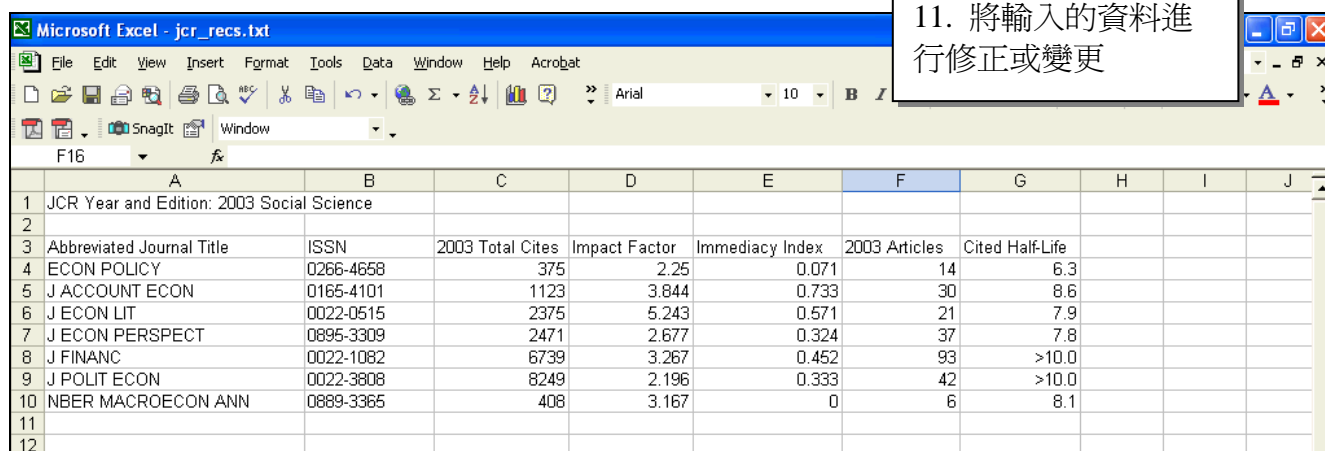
Microsoft Excel - jcr_recs.txt

11. 將輸入的資料進行修正或變更

File Edit View Insert Format Tools Data Window Help Acrobat

Arial 10 B I

SnagIt Window

F16 fx

| | A | B | C | D | E | F | G | H | I | J |
|---|---|---|---|---|---|---|---|---|---|---|
| 1 | JCR Year and Edition: 2003 Social Science | | | | | | | | | |
| 2 | | | | | | | | | | |
| 3 | Abbreviated Journal Title | ISSN | 2003 Total Cites | Impact Factor | Immediacy Index | 2003 Articles | Cited Half-Life | | | |
| 4 | ECON POLICY | 0266-4658 | 375 | 2.25 | 0.071 | 14 | 6.3 | | | |
| 5 | J ACCOUNT ECON | 0165-4101 | 1123 | 3.844 | 0.733 | 30 | 8.6 | | | |
| 6 | J ECON LIT | 0022-0515 | 2375 | 5.243 | 0.571 | 21 | 7.9 | | | |
| 7 | J ECON PERSPECT | 0895-3309 | 2471 | 2.677 | 0.324 | 37 | 7.8 | | | |
| 8 | J FINANC | 0022-1082 | 6739 | 3.267 | 0.452 | 93 | >10.0 | | | |
| 9 | J POLIT ECON | 0022-3808 | 8249 | 2.196 | 0.333 | 42 | >10.0 | | | |
| 10 | NBER MACROECON ANN | 0889-3365 | 408 | 3.167 | 0 | 6 | 8.1 | | | |
| 11 | | | | | | | | | | |
| 12 | | | | | | | | | | |